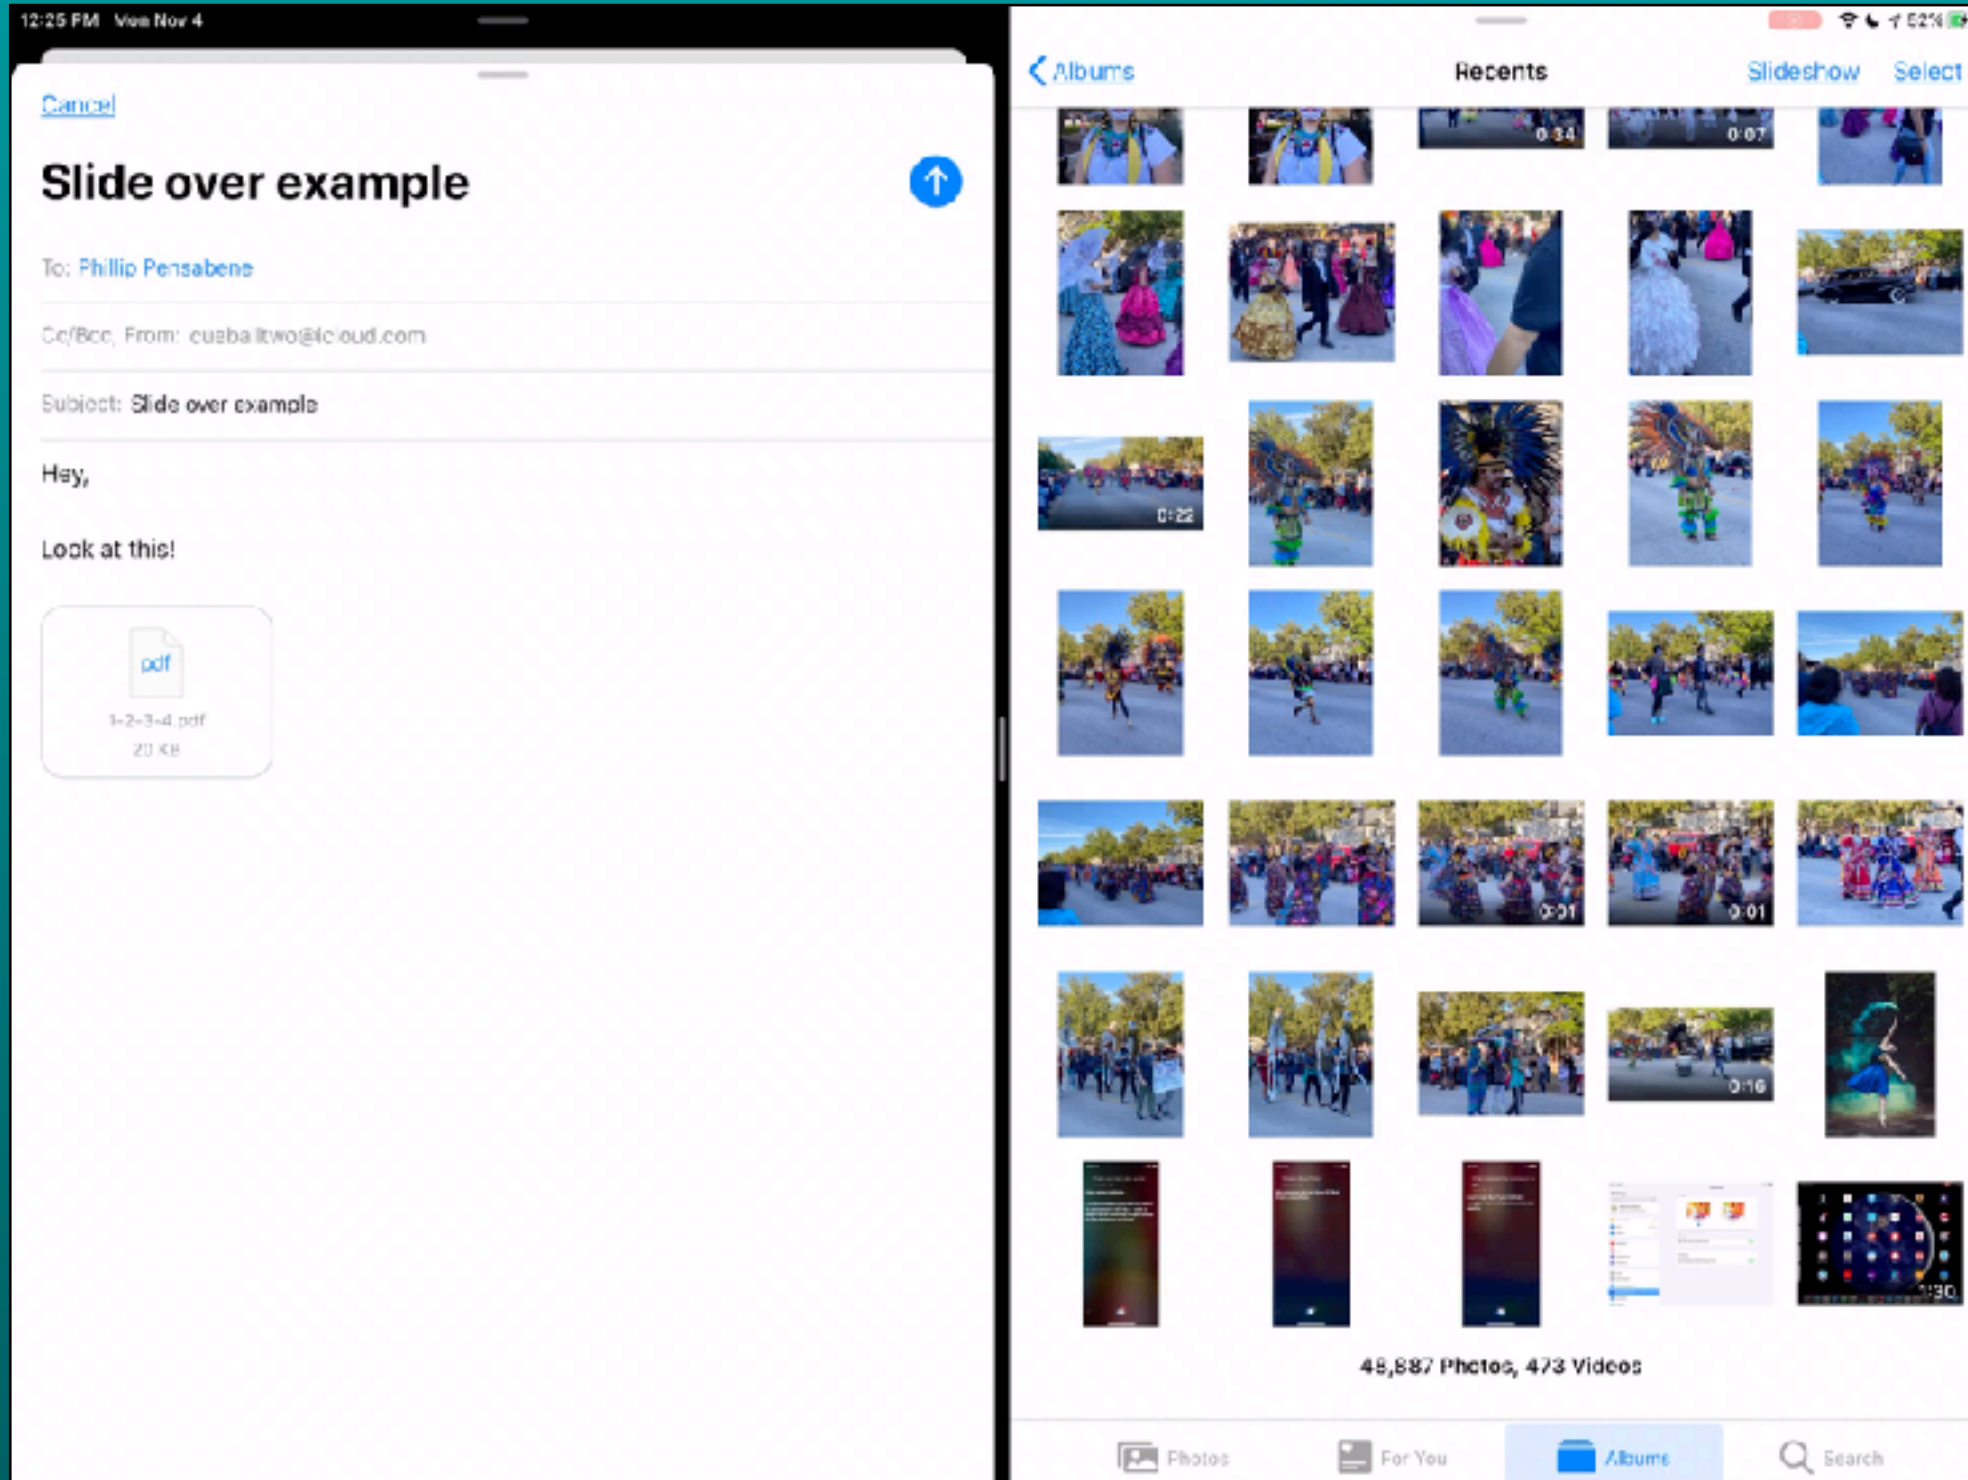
12:25 PM Mon Nov 4

Cancel

Slide over example

To: Phillip Pensabene

Cc/Bcc, From: cuebaltwo@icloud.com

Subject: Slide over example

Hey,

Look at this!

pdf
1-2-3-4.pdf
20 KB

52%

Albums Recents Slideshow Select

0:34 0:07

0:22

0:01 0:01

0:16

1:30

48,887 Photos, 473 Videos

Photos For You Albums Search